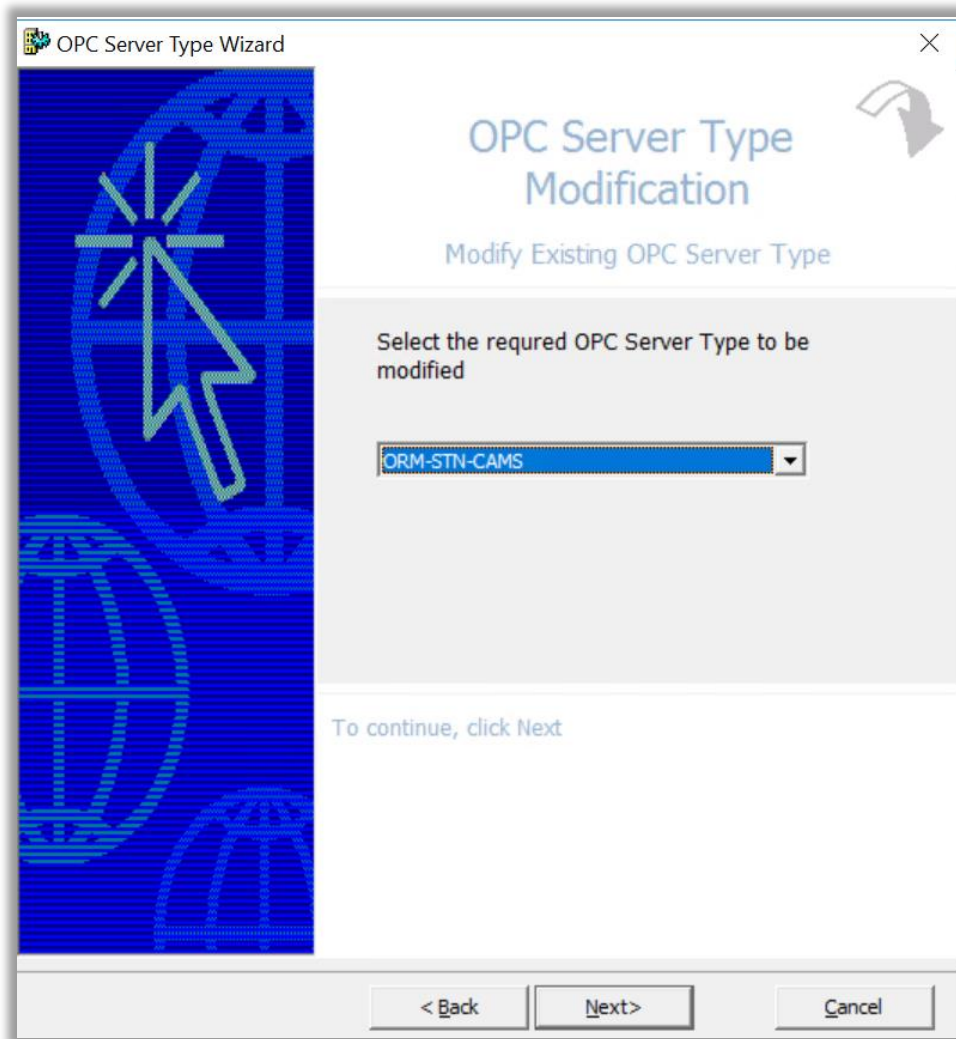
OPC Server Type Wizard

×

OPC Server Type Modification

Modify Existing OPC Server Type

Select the requred OPC Server Type to be modified

ORM-STN-CAMS

To continue, click Next

< Back

Next>

Cancel